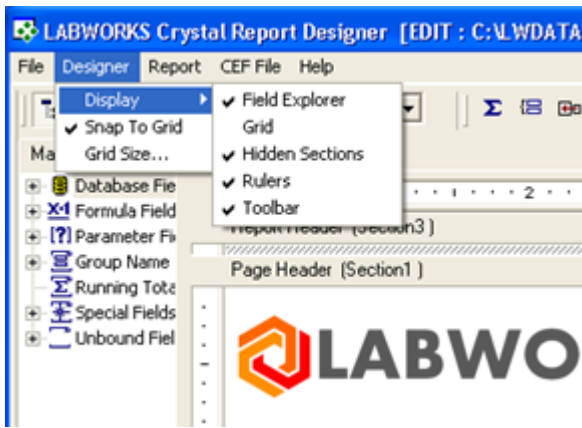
LABWORKS Crystal Report Designer [EDIT : C:\LWDATA

File Designer Report CEF File Help

Display
Snap To Grid
Grid Size...

Field Explorer
Grid
Hidden Sections
Rulers
Toolbar

Ma

Database Fie
Formula Field
Parameter Fi
Group Name
Running Tota
Special Fields
Unbound Fiel

2

Report Header (Section3 )

Page Header (Section1 )

LABWO